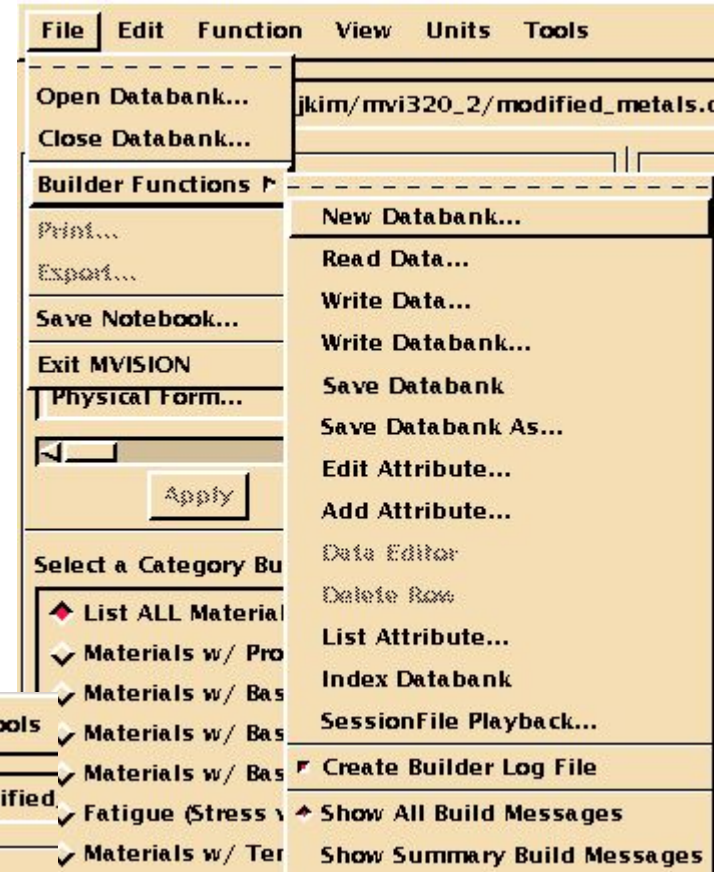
File Edit Function View Units Tools

Open Databank...
Close Databank...
Builder Functions
Print...
Export...
Save Notebook...
Exit MVISION

jkim/mvi320_2/modified_metals.d

Physical Form...

Apply

Select a Category Bu

List ALL Material
Materials w/ Pro
Materials w/ Bas
Materials w/ Bas
Materials w/ Bas
Fatigue (Stress v
Materials w/ Ter

ols
ified

New Databank...
Read Data...
Write Data...
Write Databank...
Save Databank
Save Databank As...
Edit Attribute...
Add Attribute...
Data Editor
Delete Row
List Attribute...
Index Databank
SessionFile Playback...
Create Builder Log File
Show All Build Messages
Show Summary Build Messages